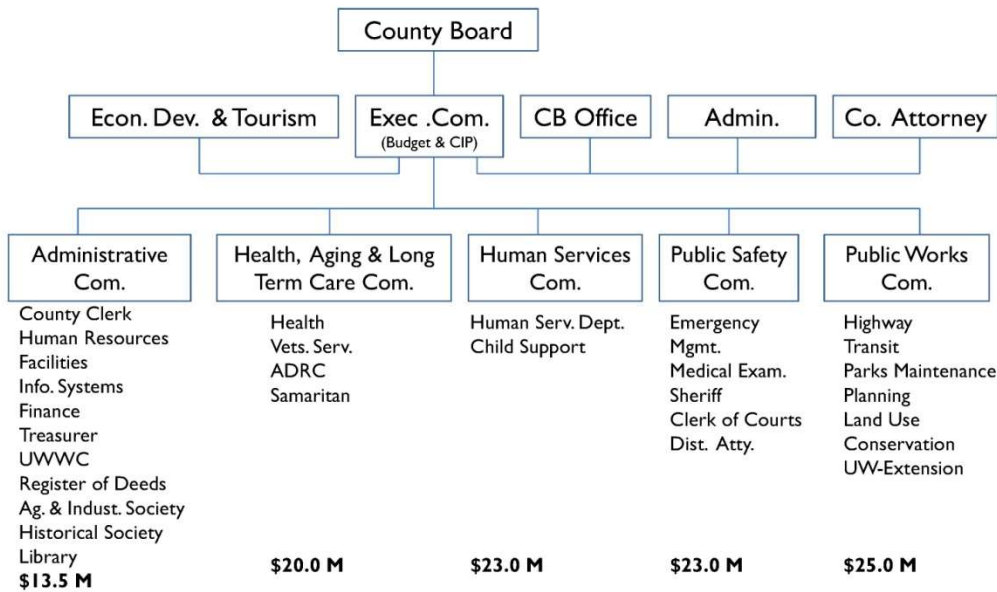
County Board

Econ. Dev. & Tourism

Exec .Com.
(Budget & CIP)

CB Office

Admin.

Co. Attorney

Administrative Com.

County Clerk
Human Resources
Facilities
Info. Systems
Finance
Treasurer
UWWC
Register of Deeds
Ag. & Indust. Society
Historical Society
Library
$13.5 M

Health, Aging & Long Term Care Com.

Health
Vets. Serv.
ADRC
Samaritan

$20.0 M

Human Services Com.

Human Serv. Dept.
Child Support

$23.0 M

Public Safety Com.

Emergency Mgmt.
Medical Exam.
Sheriff
Clerk of Courts
Dist. Atty.

$23.0 M

Public Works Com.

Highway
Transit
Parks Maintenance
Planning
Land Use
Conservation
UW-Extension

$25.0 M